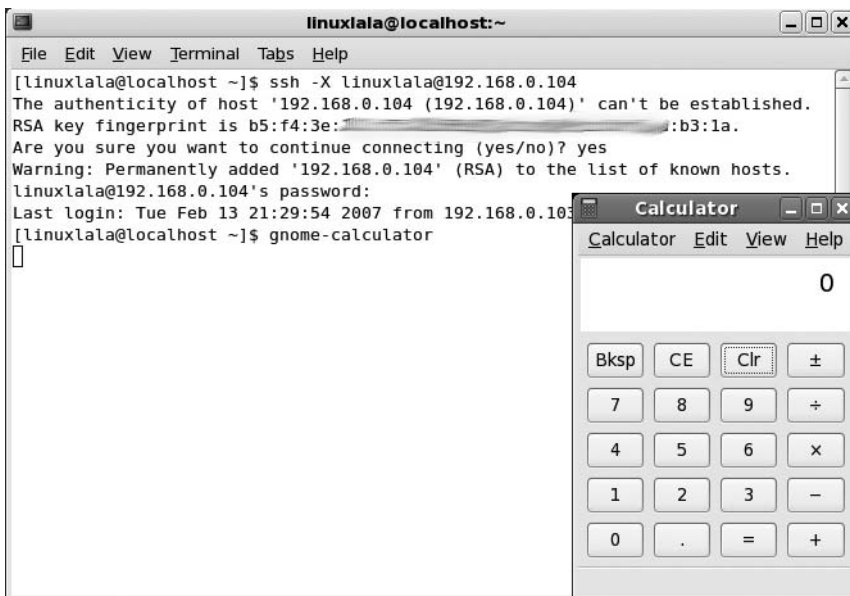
linuxlala@localhost:~

File Edit View Terminal Tabs Help

[linuxlala@localhost ~]$ ssh -X linuxlala@192.168.0.104
The authenticity of host '192.168.0.104 (192.168.0.104)' can't be established.
RSA key fingerprint is b5:f4:3e:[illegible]:b3:1a.
Are you sure you want to continue connecting (yes/no)? yes
Warning: Permanently added '192.168.0.104' (RSA) to the list of known hosts.
linuxlala@192.168.0.104's password:
Last login: Tue Feb 13 21:29:54 2007 from 192.168.0.103
[linuxlala@localhost ~]$ gnome-calculator

Calculator

Calculator Edit View Help

0

Bksp CE Clr ±
7 8 9 ÷
4 5 6 ×
1 2 3 −
0 . = +